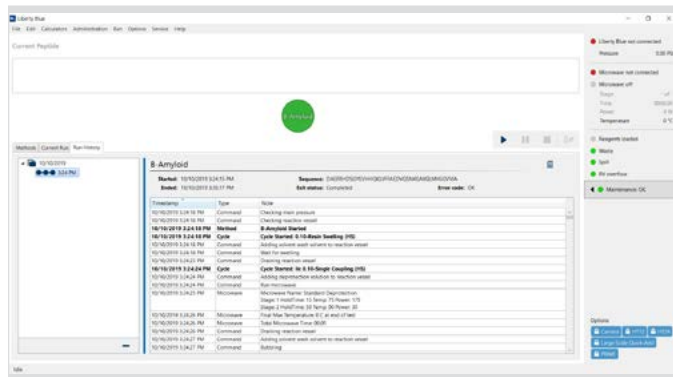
Liberty Blue

File Edit Calculators Administration Run Options Service Help

Current Peptide

B-Amyloid

Methods Current Run Run History

10/10/2019

3:24 PM

B-Amyloid

Started: 10/10/2019 3:24:15 PM
Ended: 10/10/2019 3:30:17 PM

Sequence: DAEFRHDSGYEVHHQKLVFFAEDVGSNKGAIIGLMVGGVVIA
Exit status: Completed
Error code: OK

| Timestamp | Type | Note |
|---|---|---|
| 10/10/2019 3:24:16 PM | Command | Checking main pressure |
| 10/10/2019 3:24:16 PM | Command | Checking reaction vessel |
| 10/10/2019 3:24:18 PM | Method | B-Amyloid Started |
| 10/10/2019 3:24:18 PM | Cycle | Cycle Started: 0.10-Resin Swelling (YS) |
| 10/10/2019 3:24:18 PM | Command | Adding solvent wash solvent to reaction vessel |
| 10/10/2019 3:24:18 PM | Command | Wait for swelling |
| 10/10/2019 3:24:22 PM | Command | Draining reaction vessel |
| 10/10/2019 3:24:24 PM | Cycle | Cycle Started: Ile 0.10-Single Coupling (YS) |
| 10/10/2019 3:24:24 PM | Command | Adding deprotection solution to reaction vessel |
| 10/10/2019 3:24:25 PM | Command | Run microwave |
| 10/10/2019 3:24:25 PM | Microwave | Microwave Name: Standard Deprotection<br>Stage 1 HoldTime: 15 Temp: 75 Power: 175<br>Stage 2 HoldTime: 30 Temp: 90 Power: 30 |
| 10/10/2019 3:24:26 PM | Microwave | Final Max Temperature: 0 C at end of test |
| 10/10/2019 3:24:26 PM | Microwave | Total Microwave Time: 00:05 |
| 10/10/2019 3:24:26 PM | Command | Draining reaction vessel |
| 10/10/2019 3:24:27 PM | Command | Adding solvent wash solvent to reaction vessel |
| 10/10/2019 3:24:27 PM | Command | Bubbling |

Liberty Blue not connected
Pressure 0.00 Psi
Microwave not connected
Microwave off
Stage --/--
Time 00:00:00
Power 0 W
Temperature 0 °C
Reagents started
Waste
Spill
RV overflow
Maintenance OK

Options
Camera HTTP HCM
Large Scale Quick-Add
Reboot

Idle